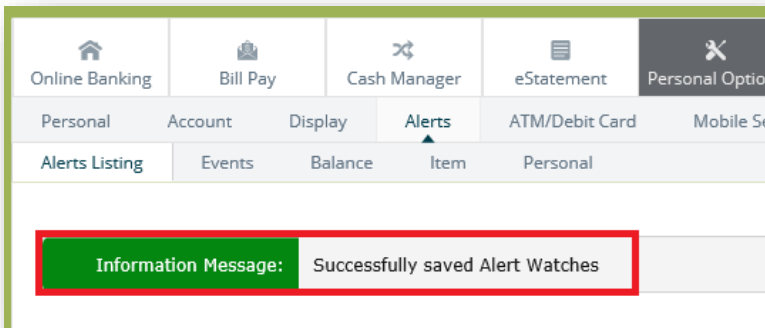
Online Banking
Bill Pay
Cash Manager
eStatement
Personal Optio

Personal
Account
Display
Alerts
ATM/Debit Card
Mobile Se

Alerts Listing
Events
Balance
Item
Personal

Information Message:
Successfully saved Alert Watches